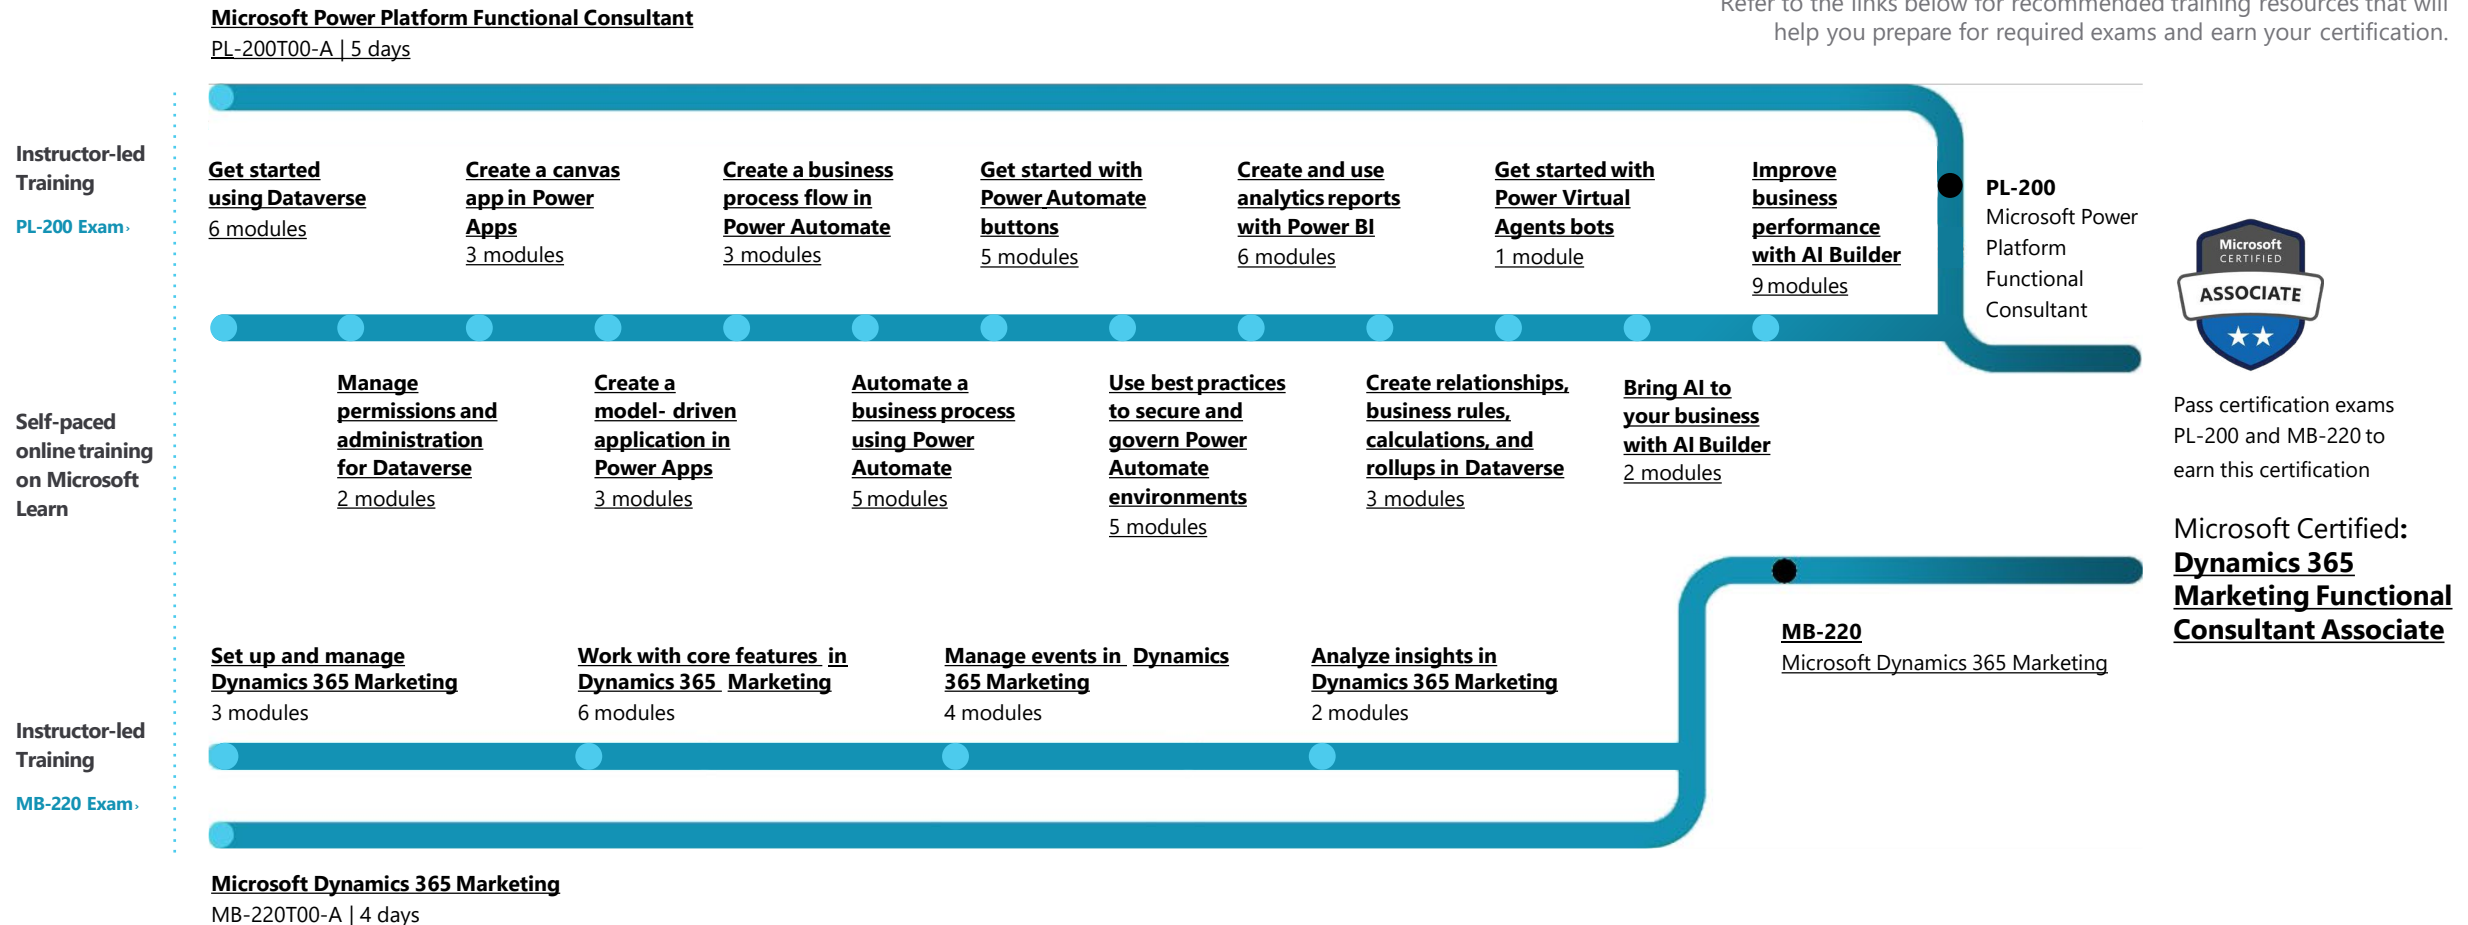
Microsoft Power Platform Functional Consultant
PL-200T00-A | 5 days

Refer to the links below for recommended training resources that will help you prepare for required exams and earn your certification.

Instructor-led Training
PL-200 Exam›

Get started using Dataverse
6 modules

Create a canvas app in Power Apps
3 modules

Create a business process flow in Power Automate
3 modules

Get started with Power Automate buttons
5 modules

Create and use analytics reports with Power BI
6 modules

Get started with Power Virtual Agents bots
1 module

Improve business performance with AI Builder
9 modules

PL-200
Microsoft Power Platform Functional Consultant

Microsoft CERTIFIED
ASSOCIATE

Self-paced online training on Microsoft Learn

Manage permissions and administration for Dataverse
2 modules

Create a model- driven application in Power Apps
3 modules

Automate a business process using Power Automate
5 modules

Use best practices to secure and govern Power Automate environments
5 modules

Create relationships, business rules, calculations, and rollups in Dataverse
3 modules

Bring AI to your business with AI Builder
2 modules

Pass certification exams PL-200 and MB-220 to earn this certification

Microsoft Certified:
Dynamics 365 Marketing Functional Consultant Associate

MB-220
Microsoft Dynamics 365 Marketing

Set up and manage Dynamics 365 Marketing
3 modules

Work with core features in Dynamics 365 Marketing
6 modules

Manage events in Dynamics 365 Marketing
4 modules

Analyze insights in Dynamics 365 Marketing
2 modules

Instructor-led Training
MB-220 Exam›

Microsoft Dynamics 365 Marketing
MB-220T00-A | 4 days